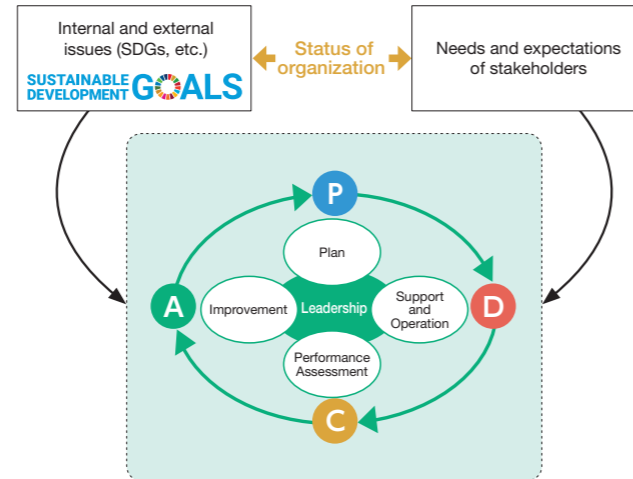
Internal and external issues (SDGs, etc.)

SUSTAINABLE DEVELOPMENT GOALS

Status of organization

Needs and expectations of stakeholders

P

Plan

D

Support and Operation

C

Performance Assessment

A

Improvement

Leadership